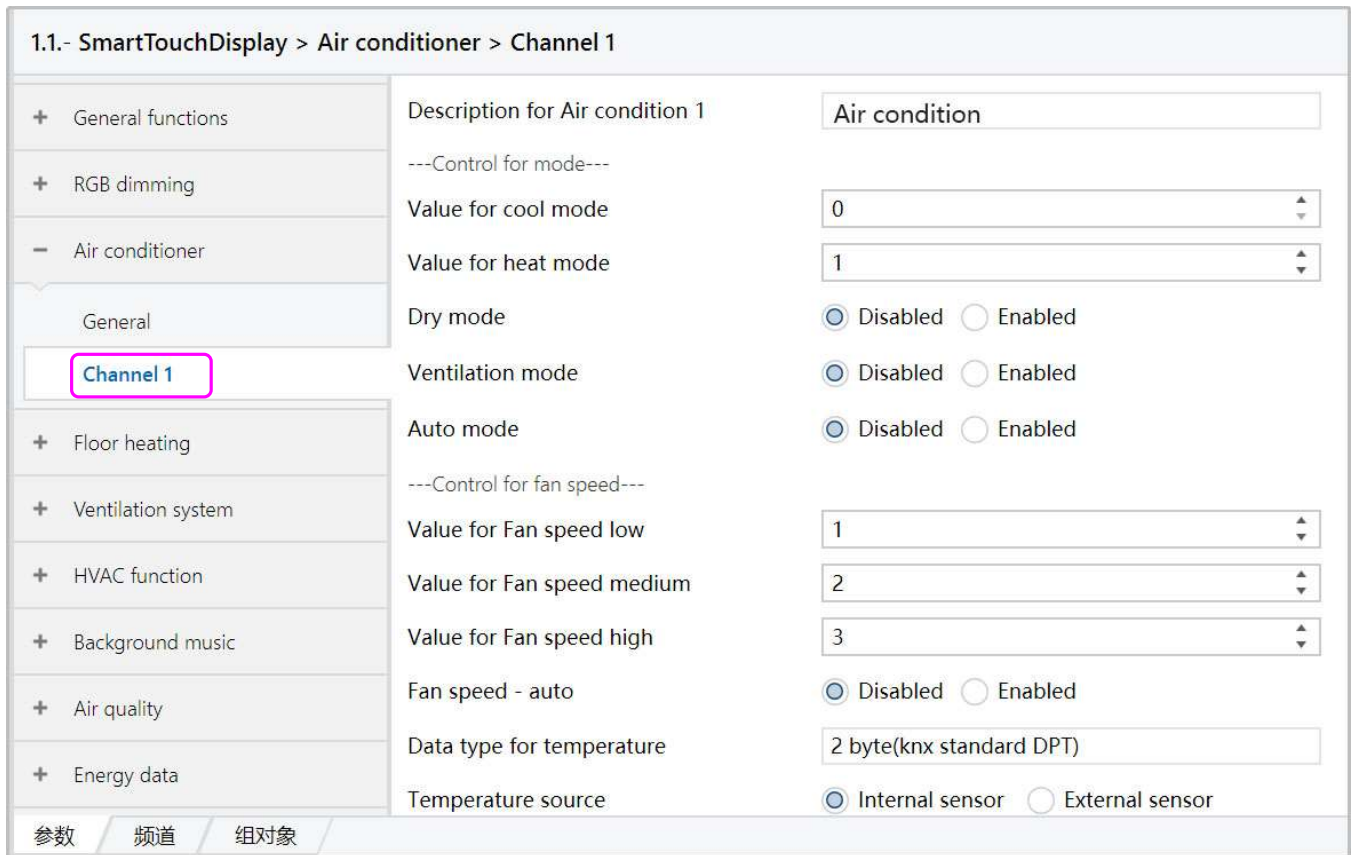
1.1.- SmartTouchDisplay > Air conditioner > Channel 1

+ General functions

+ RGB dimming

− Air conditioner

General

Channel 1

+ Floor heating

+ Ventilation system

+ HVAC function

+ Background music

+ Air quality

+ Energy data

Description for Air condition 1 | Air condition

---Control for mode---

Value for cool mode | 0

Value for heat mode | 1

Dry mode | Disabled | Enabled

Ventilation mode | Disabled | Enabled

Auto mode | Disabled | Enabled

---Control for fan speed---

Value for Fan speed low | 1

Value for Fan speed medium | 2

Value for Fan speed high | 3

Fan speed - auto | Disabled | Enabled

Data type for temperature | 2 byte(knx standard DPT)

Temperature source | Internal sensor | External sensor

参数 频道 组对象